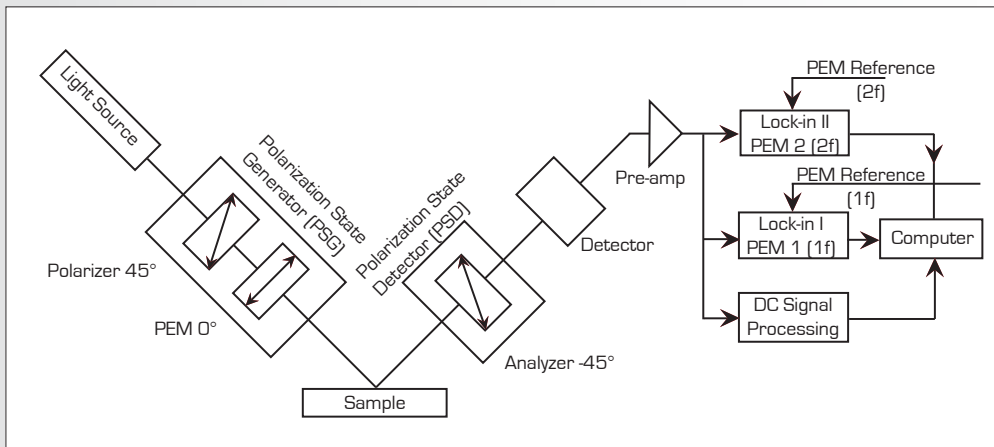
Light Source

Polarization State Generator (PSG)

Polarizer 45°

PEM 0°

Sample

Polarization State Detector (PSD)

Analyzer -45°

Detector

Pre-amp

PEM Reference (2f)

Lock-in II PEM 2 (2f)

PEM Reference (1f)

Lock-in I PEM 1 (1f)

Computer

DC Signal Processing